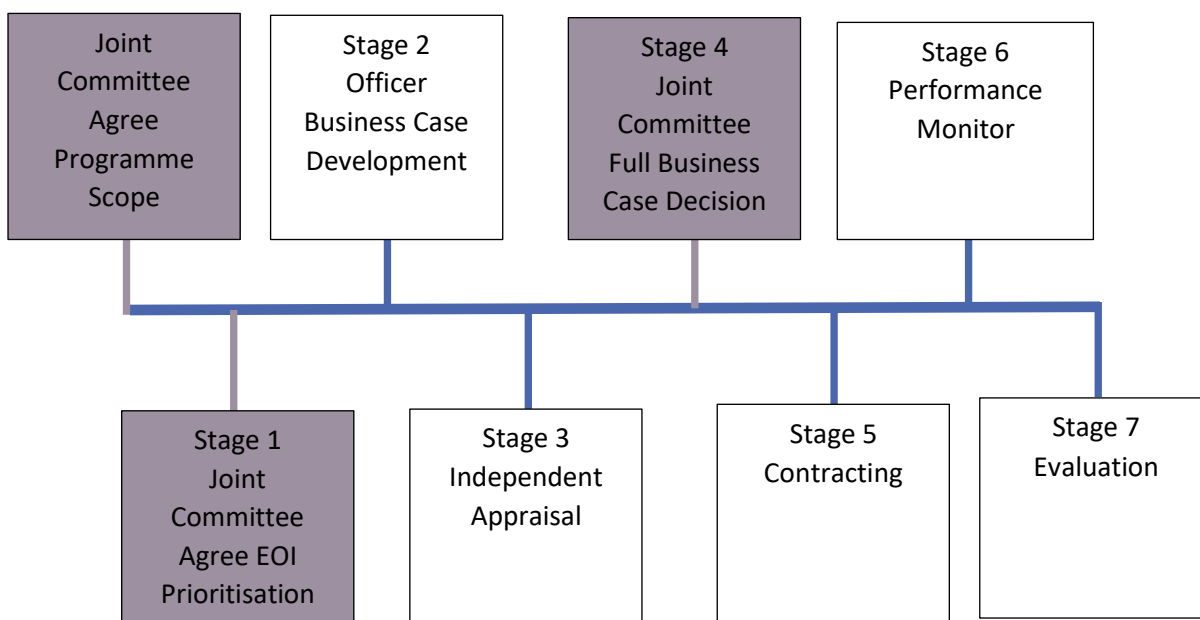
Joint Committee Agree Programme Scope

Stage 2 Officer Business Case Development

Stage 4 Joint Committee Full Business Case Decision

Stage 6 Performance Monitor

Stage 1 Joint Committee Agree EOI Prioritisation

Stage 3 Independent Appraisal

Stage 5 Contracting

Stage 7 Evaluation